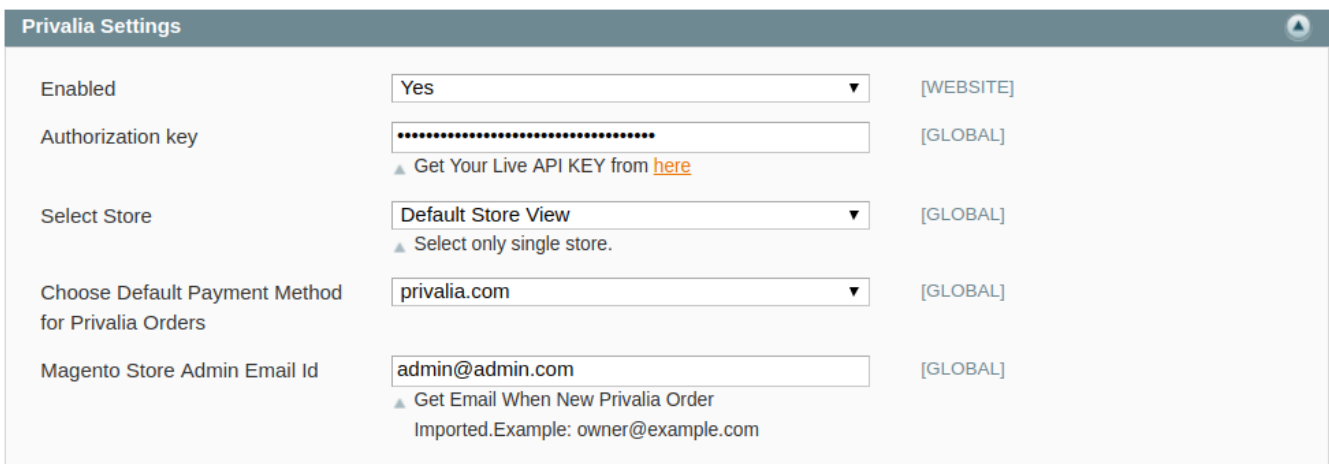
Privalia Settings

Enabled
Yes
[WEBSITE]

Authorization key
••••••••••••••••••••••••••••••••••
[GLOBAL]
Get Your Live API KEY from here

Select Store
Default Store View
[GLOBAL]
Select only single store.

Choose Default Payment Method for Privalia Orders
privalia.com
[GLOBAL]

Magento Store Admin Email Id
admin@admin.com
[GLOBAL]
Get Email When New Privalia Order Imported.Example: owner@example.com